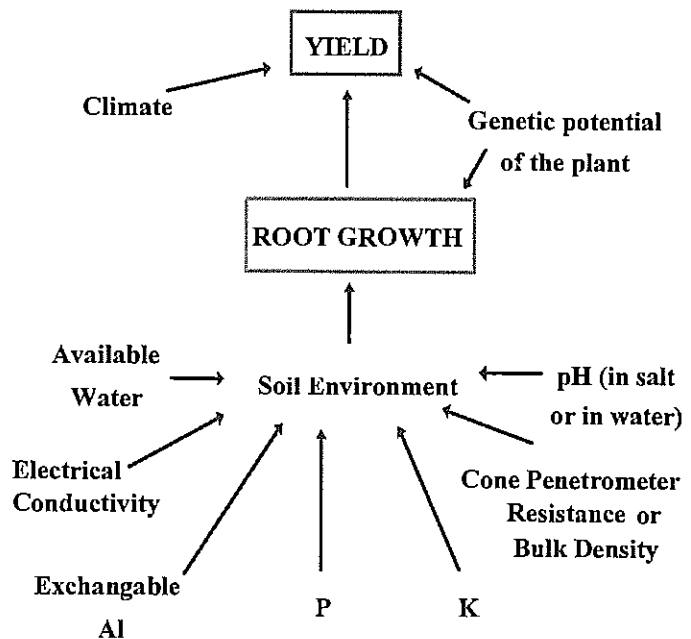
YIELD

Climate

Genetic potential of the plant

ROOT GROWTH

Available Water

Soil Environment

pH (in salt or in water)

Electrical Conductivity

Cone Penetrometer Resistance or Bulk Density

Exchangable Al

P

K